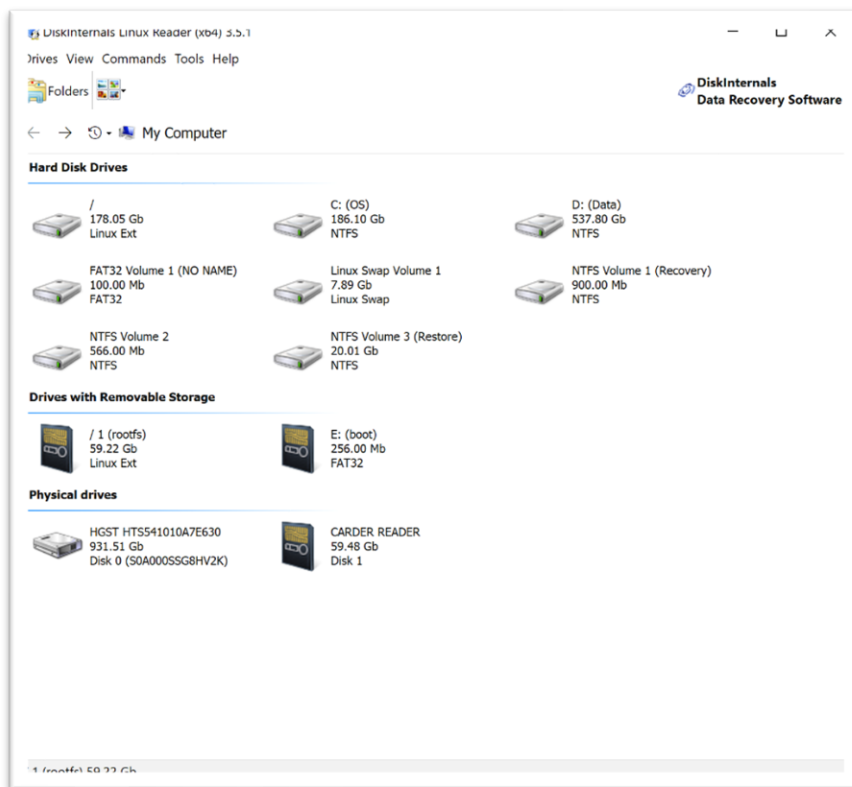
DiskInternals Linux Reader (x64) 3.5.1

Drives View Commands Tools Help

Folders

DiskInternals
Data Recovery Software

My Computer

Hard Disk Drives

/
178.05 Gb
Linux Ext

C: (OS)
186.10 Gb
NTFS

D: (Data)
537.80 Gb
NTFS

FAT32 Volume 1 (NO NAME)
100.00 Mb
FAT32

Linux Swap Volume 1
7.89 Gb
Linux Swap

NTFS Volume 1 (Recovery)
900.00 Mb
NTFS

NTFS Volume 2
566.00 Mb
NTFS

NTFS Volume 3 (Restore)
20.01 Gb
NTFS

Drives with Removable Storage

/ 1 (rootfs)
59.22 Gb
Linux Ext

E: (boot)
256.00 Mb
FAT32

Physical drives

HGST HTS541010A7E630
931.51 Gb
Disk 0 (S0A000SSG8HV2K)

CARDER READER
59.48 Gb
Disk 1

1 (rootfs) 59.22 Gb